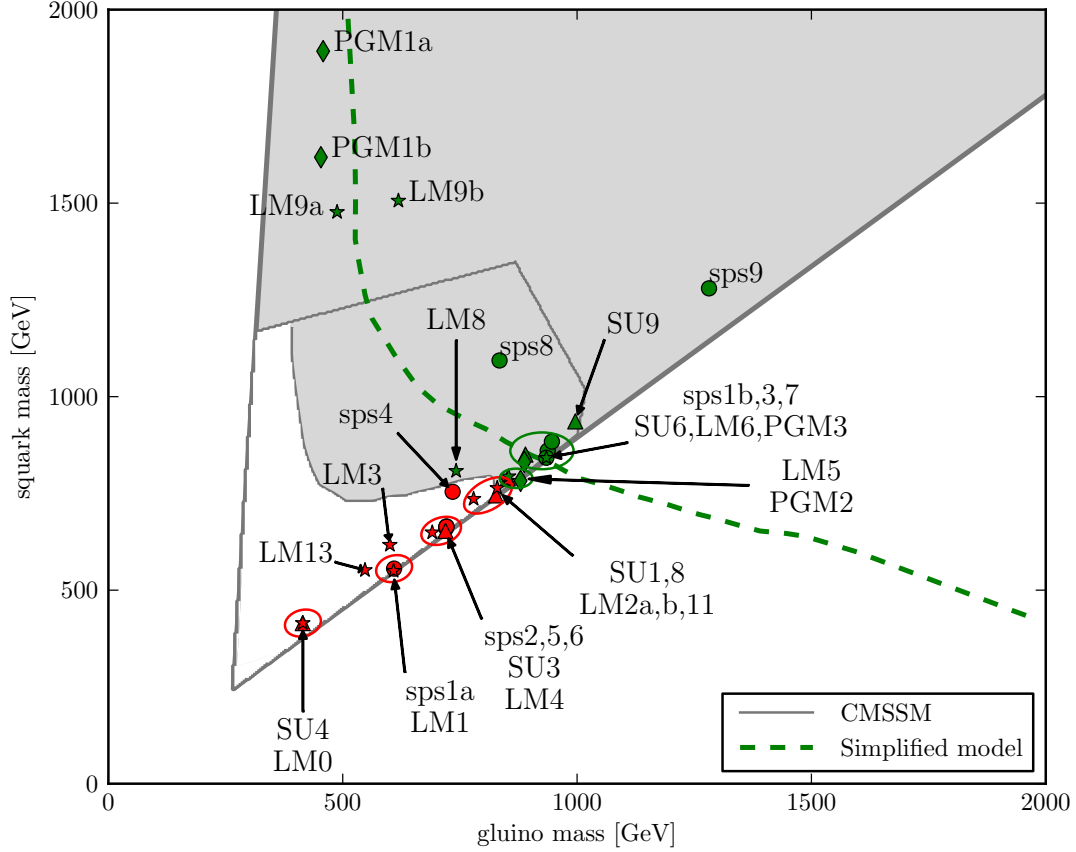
PGM1a
PGM1b
LM9a
LM9b
sps9
LM8
SU9
sps8
sps1b,3,7
SU6,LM6,PGM3
sps4
LM5
PGM2
LM3
LM13
SU1,8
LM2a,b,11
sps2,5,6
SU3
LM4
sps1a
LM1
SU4
LM0
CMSSM
Simplified model
2000
1500
1000
500
0
0
500
1000
1500
2000
squark mass [GeV]
gluino mass [GeV]